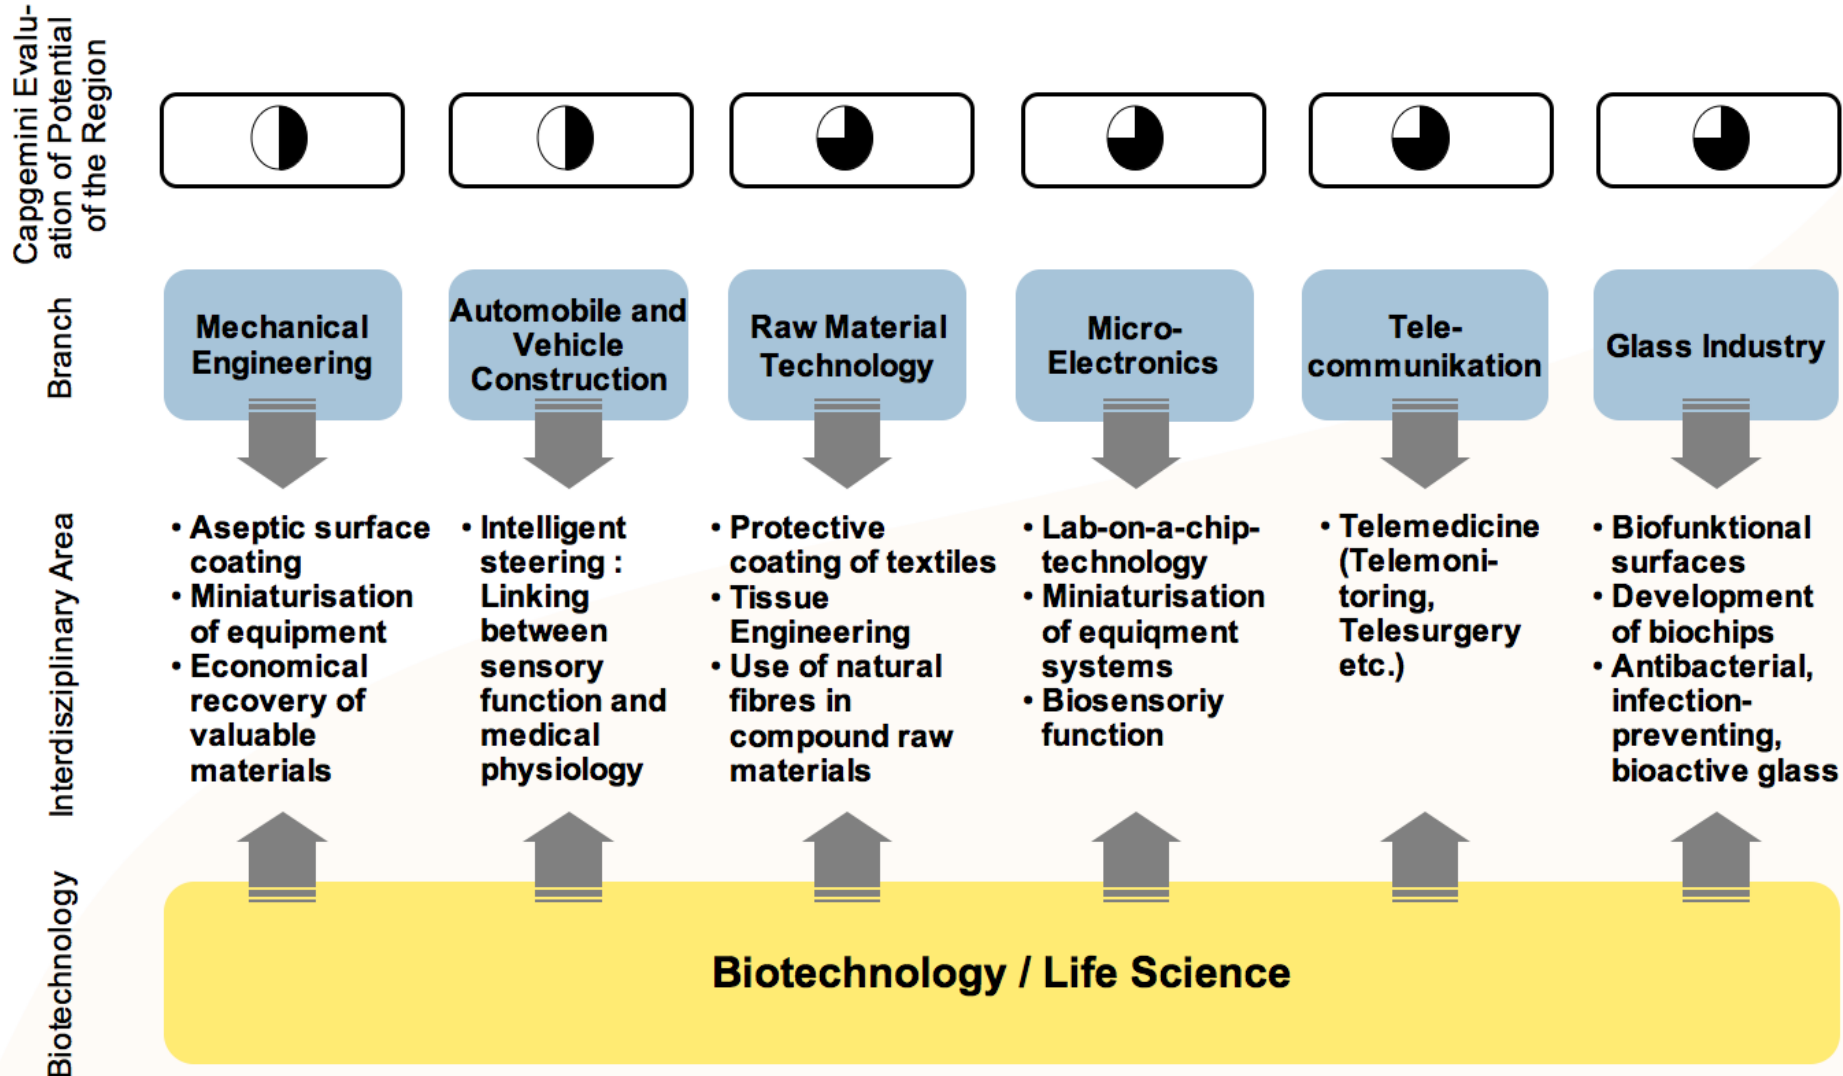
Capgemini Evaluation of Potential of the Region

Branch

Mechanical Engineering

Automobile and Vehicle Construction

Raw Material Technology

Micro-Electronics

Tele-communikation

Glass Industry

Interdisziplinary Area

• Aseptic surface coating
• Miniaturisation of equipment
• Economical recovery of valuable materials

• Intelligent steering : Linking between sensory function and medical physiology

• Protective coating of textiles
• Tissue Engineering
• Use of natural fibres in compound raw materials

• Lab-on-a-chip-technology
• Miniaturisation of equiqment systems
• Biosensoriy function

• Telemedicine (Telemonitoring, Telesurgery etc.)

• Biofunktional surfaces
• Development of biochips
• Antibacterial, infection-preventing, bioactive glass

Biotechnology

Biotechnology / Life Science